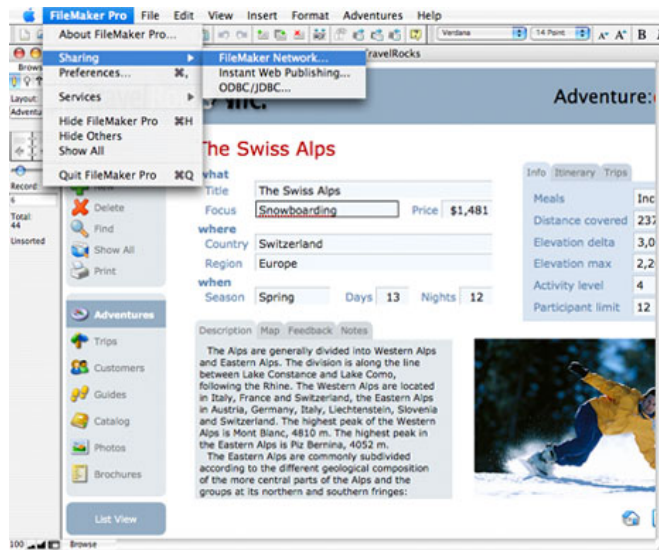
FileMaker Pro File Edit View Insert Format Adventures Help

About FileMaker Pro...
Sharing
Preferences... ⌘,
Services
Hide FileMaker Pro ⌘H
Hide Others
Show All
Quit FileMaker Pro ⌘Q

FileMaker Network...
Instant Web Publishing...
ODBC/JDBC...

Verdana
14 Point
TravelRocks

Brows
Layout:
Adventu
Record:
6
Total:
44
Unsorted

Inc.
Adventure:

The Swiss Alps

what
Title The Swiss Alps
Focus Snowboarding Price $1,481
where
Country Switzerland
Region Europe
when
Season Spring Days 13 Nights 12

New
Delete
Find
Show All
Print

Adventures
Trips
Customers
Guides
Catalog
Photos
Brochures

List View

Info Itinerary Trips
Meals Inc
Distance covered 237
Elevation delta 3,0
Elevation max 2,2
Activity level 4
Participant limit 12

Description Map Feedback Notes

The Alps are generally divided into Western Alps and Eastern Alps. The division is along the line between Lake Constance and Lake Como, following the Rhine. The Western Alps are located in Italy, France and Switzerland, the Eastern Alps in Austria, Germany, Italy, Liechtenstein, Slovenia and Switzerland. The highest peak of the Western Alps is Mont Blanc, 4810 m. The highest peak in the Eastern Alps is Piz Bernina, 4052 m.

The Eastern Alps are commonly subdivided according to the different geological composition of the more central parts of the Alps and the groups at its northern and southern fringes:

100 Browse